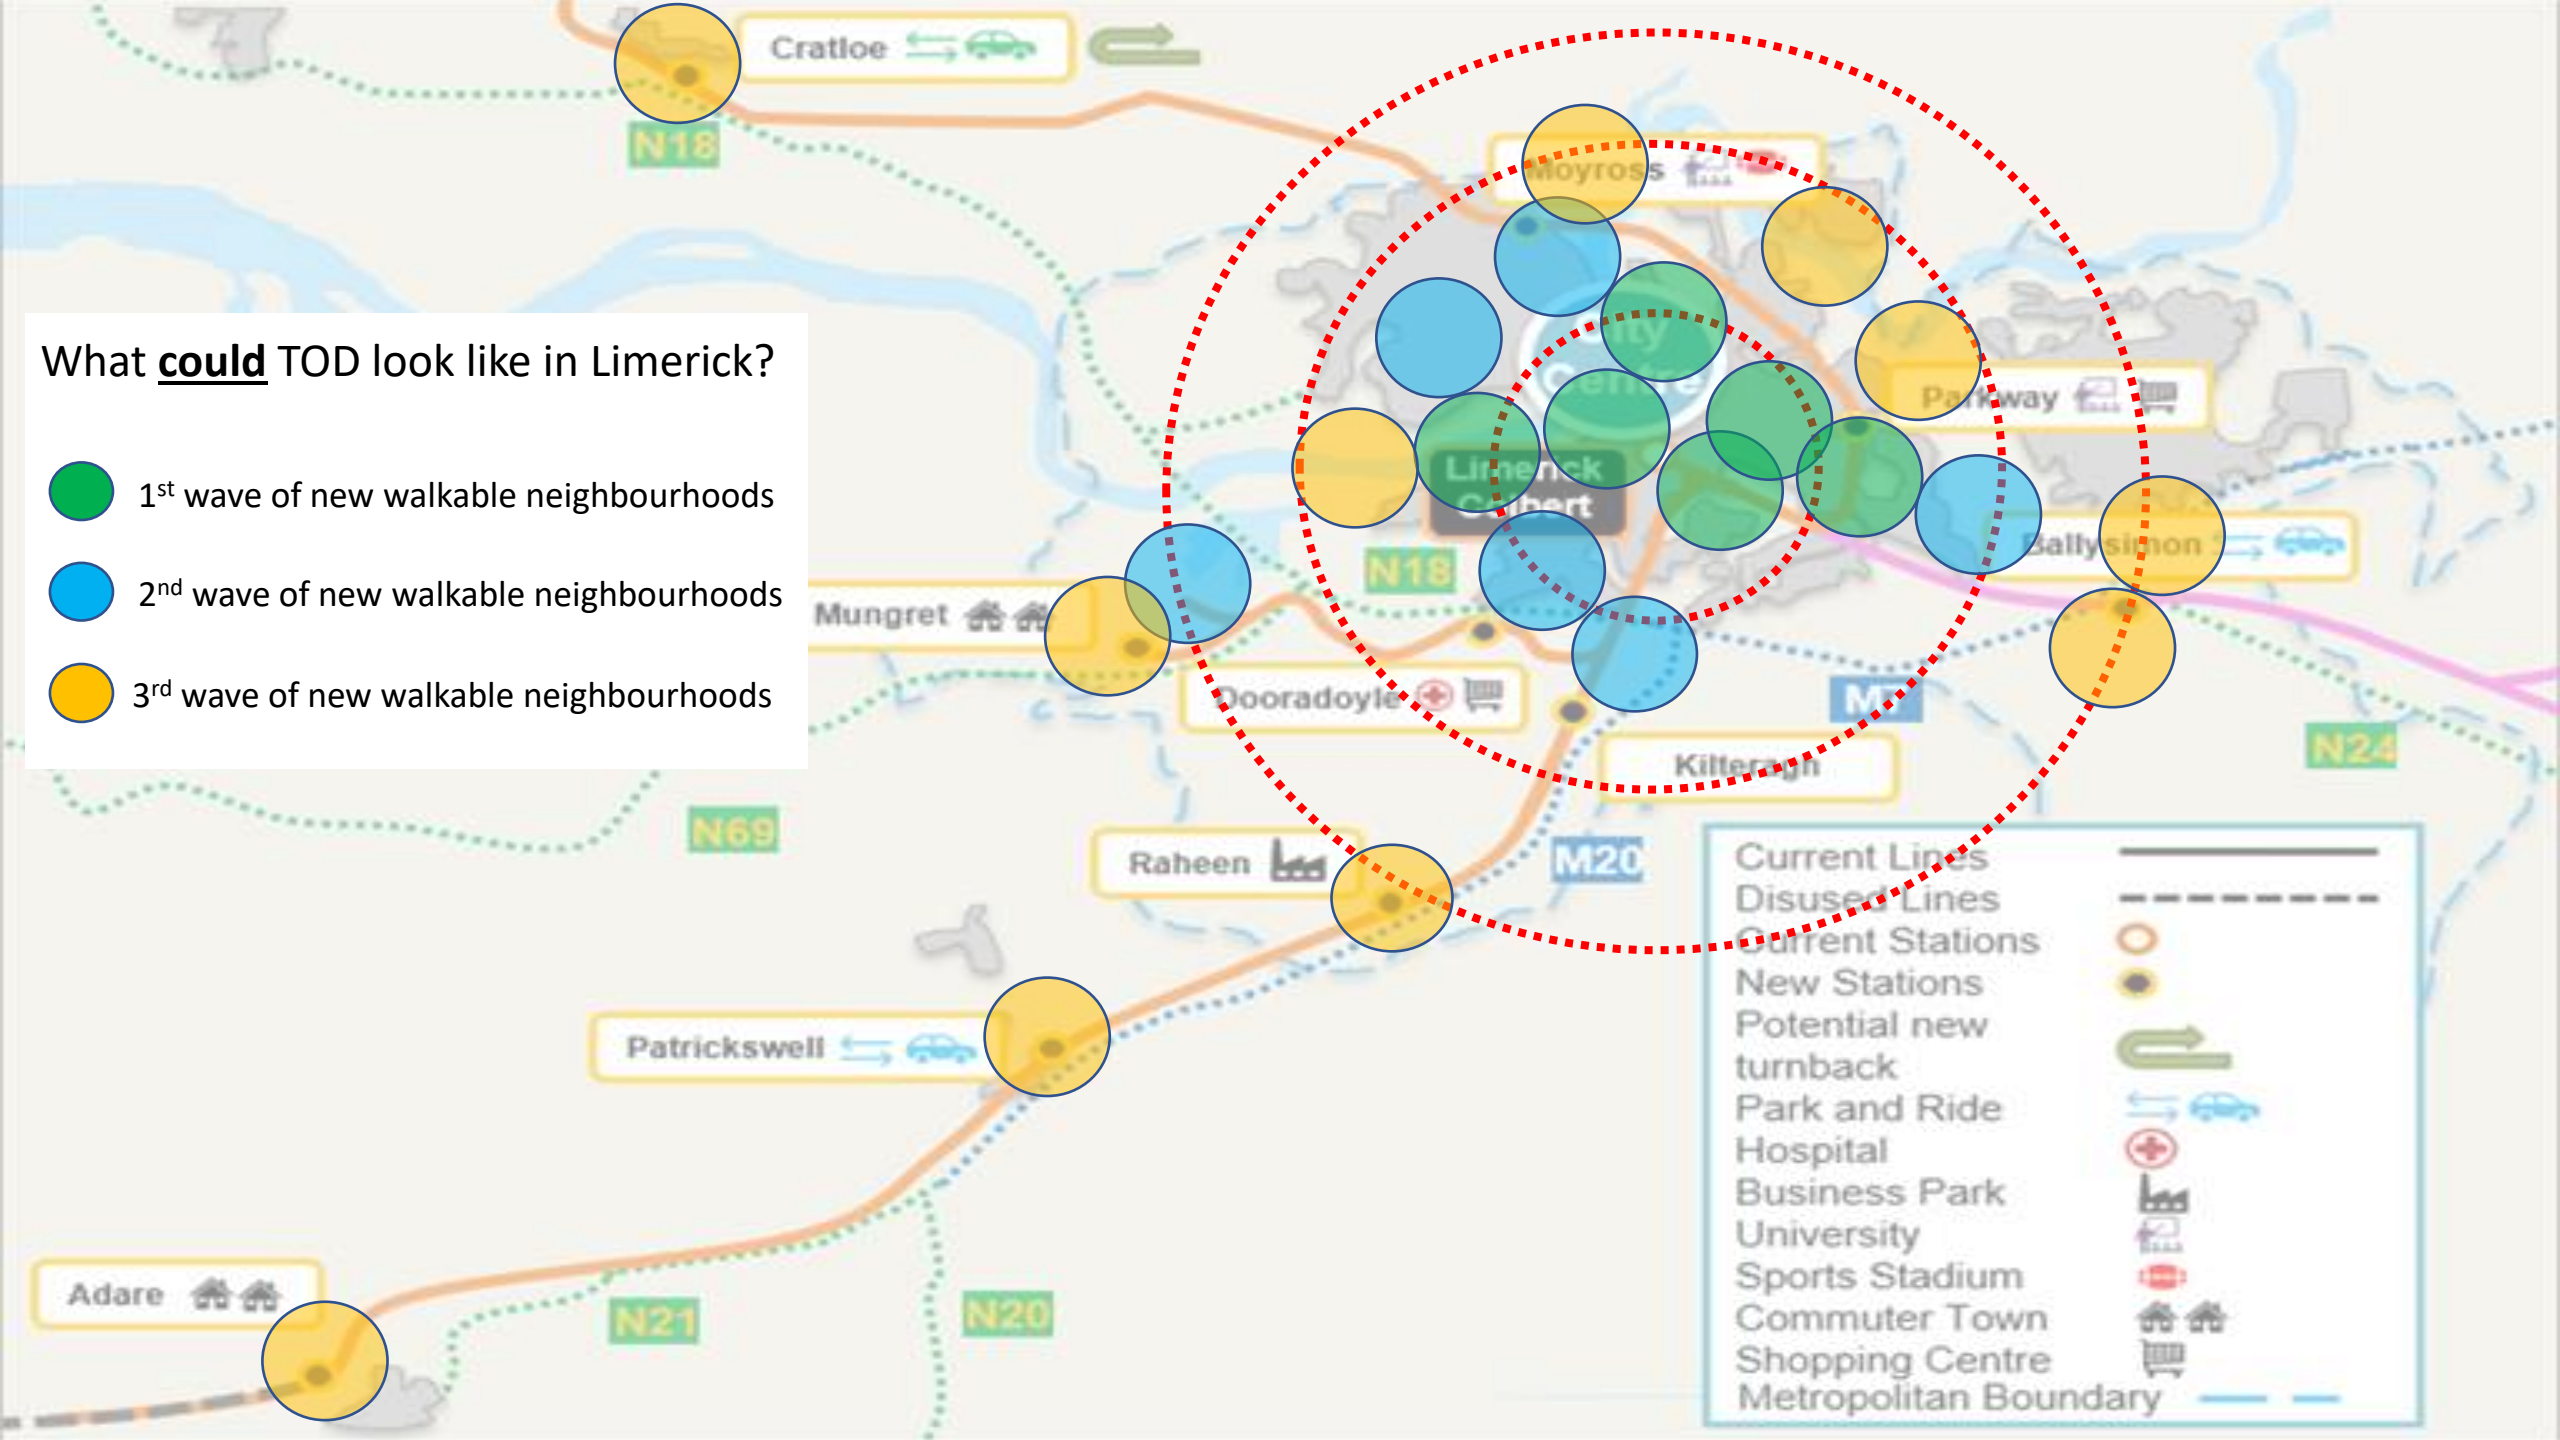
What **could** TOD look like in Limerick?

1$^{st}$ wave of new walkable neighbourhoods

2$^{nd}$ wave of new walkable neighbourhoods

3$^{rd}$ wave of new walkable neighbourhoods

Cratloe

N18

Moyross

City Centre

Parkway

Limerick Colbert

N18

Ballysimon

Mungret

Dooradoyle

M7

Kilteragh

N24

N69

Raheen

M20

Patrickswell

Adare

N21

N20

Current Lines
Disused Lines
Current Stations
New Stations
Potential new turnback
Park and Ride
Hospital
Business Park
University
Sports Stadium
Commuter Town
Shopping Centre
Metropolitan Boundary